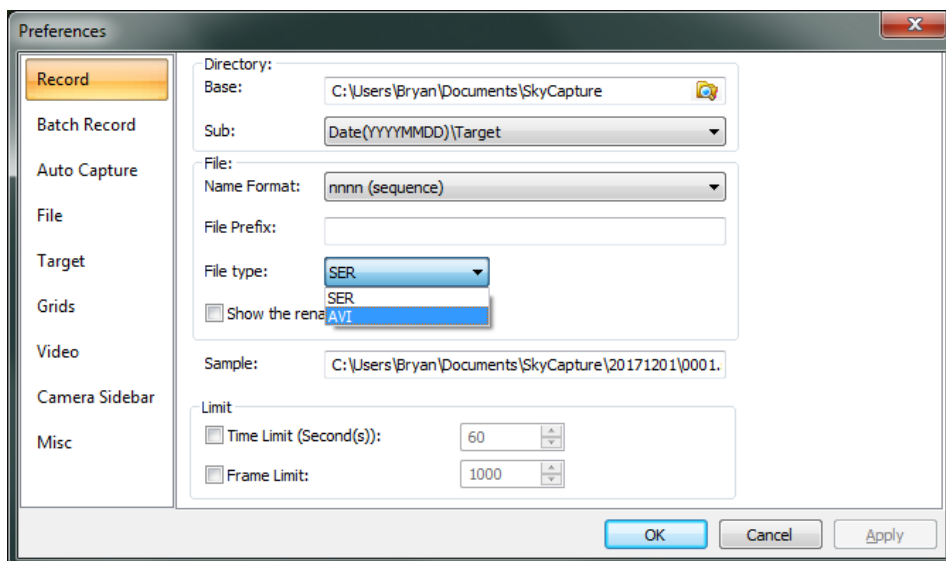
Preferences

Record
Batch Record
Auto Capture
File
Target
Grids
Video
Camera Sidebar
Misc

Directory:
Base: C:\Users\Bryan\Documents\SkyCapture
Sub: Date(YYYYMMDD)\Target

File:
Name Format: nnnn (sequence)
File Prefix:
File type: SER
SER
AVI
Show the rena

Sample: C:\Users\Bryan\Documents\SkyCapture\20171201\0001.

Limit
Time Limit (Second(s)): 60
Frame Limit: 1000

OK Cancel Apply